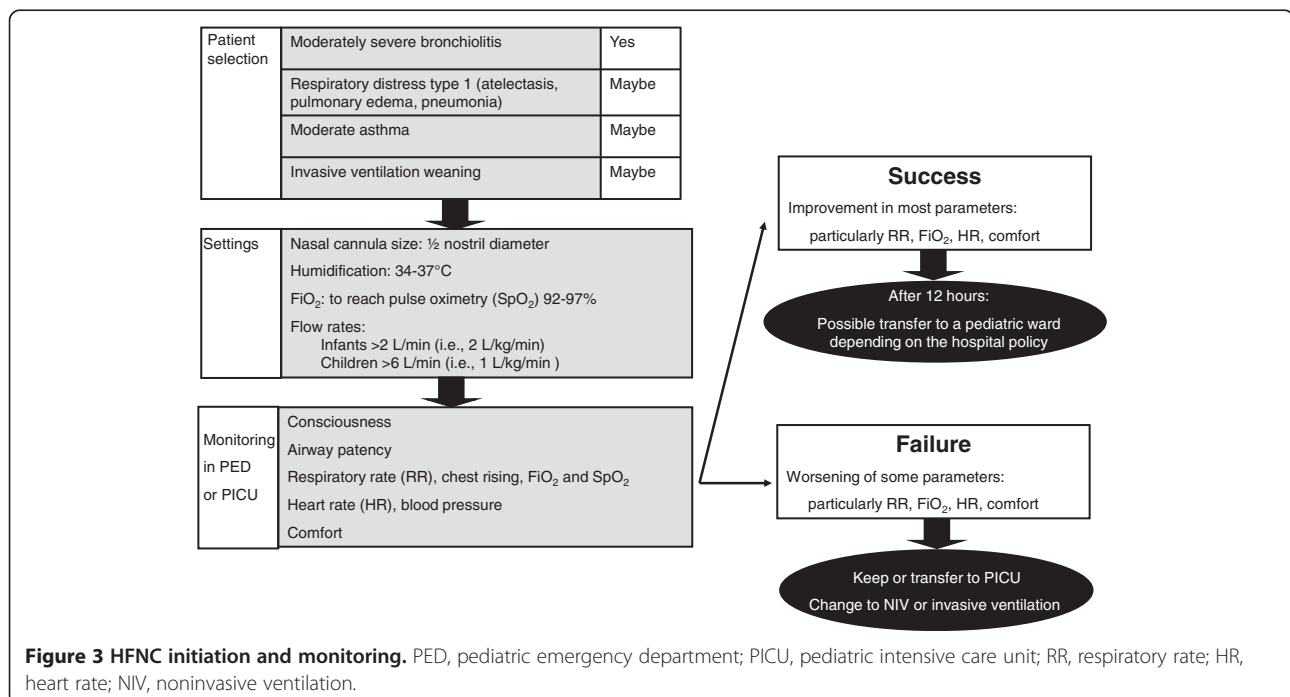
| Patient selection | Moderately severe bronchiolitis | Yes |
|---|---|---|
| | Respiratory distress type 1 (atelectasis, pulmonary edema, pneumonia) | Maybe |
| | Moderate asthma | Maybe |
| | Invasive ventilation weaning | Maybe |

Settings
Nasal cannula size: ½ nostril diameter
Humidification: 34-37°C
$FiO_2$: to reach pulse oximetry ($SpO_2$) 92-97%
Flow rates:
Infants >2 L/min (i.e., 2 L/kg/min)
Children >6 L/min (i.e., 1 L/kg/min )

Monitoring in PED or PICU
Consciousness
Airway patency
Respiratory rate (RR), chest rising, $FiO_2$ and $SpO_2$
Heart rate (HR), blood pressure
Comfort

Success
Improvement in most parameters:
particularly RR, $FiO_2$, HR, comfort

After 12 hours:
Possible transfer to a pediatric ward depending on the hospital policy

Failure
Worsening of some parameters:
particularly RR, $FiO_2$, HR, comfort

Keep or transfer to PICU
Change to NIV or invasive ventilation

**Figure 3 HFNC initiation and monitoring.** PED, pediatric emergency department; PICU, pediatric intensive care unit; RR, respiratory rate; HR, heart rate; NIV, noninvasive ventilation.